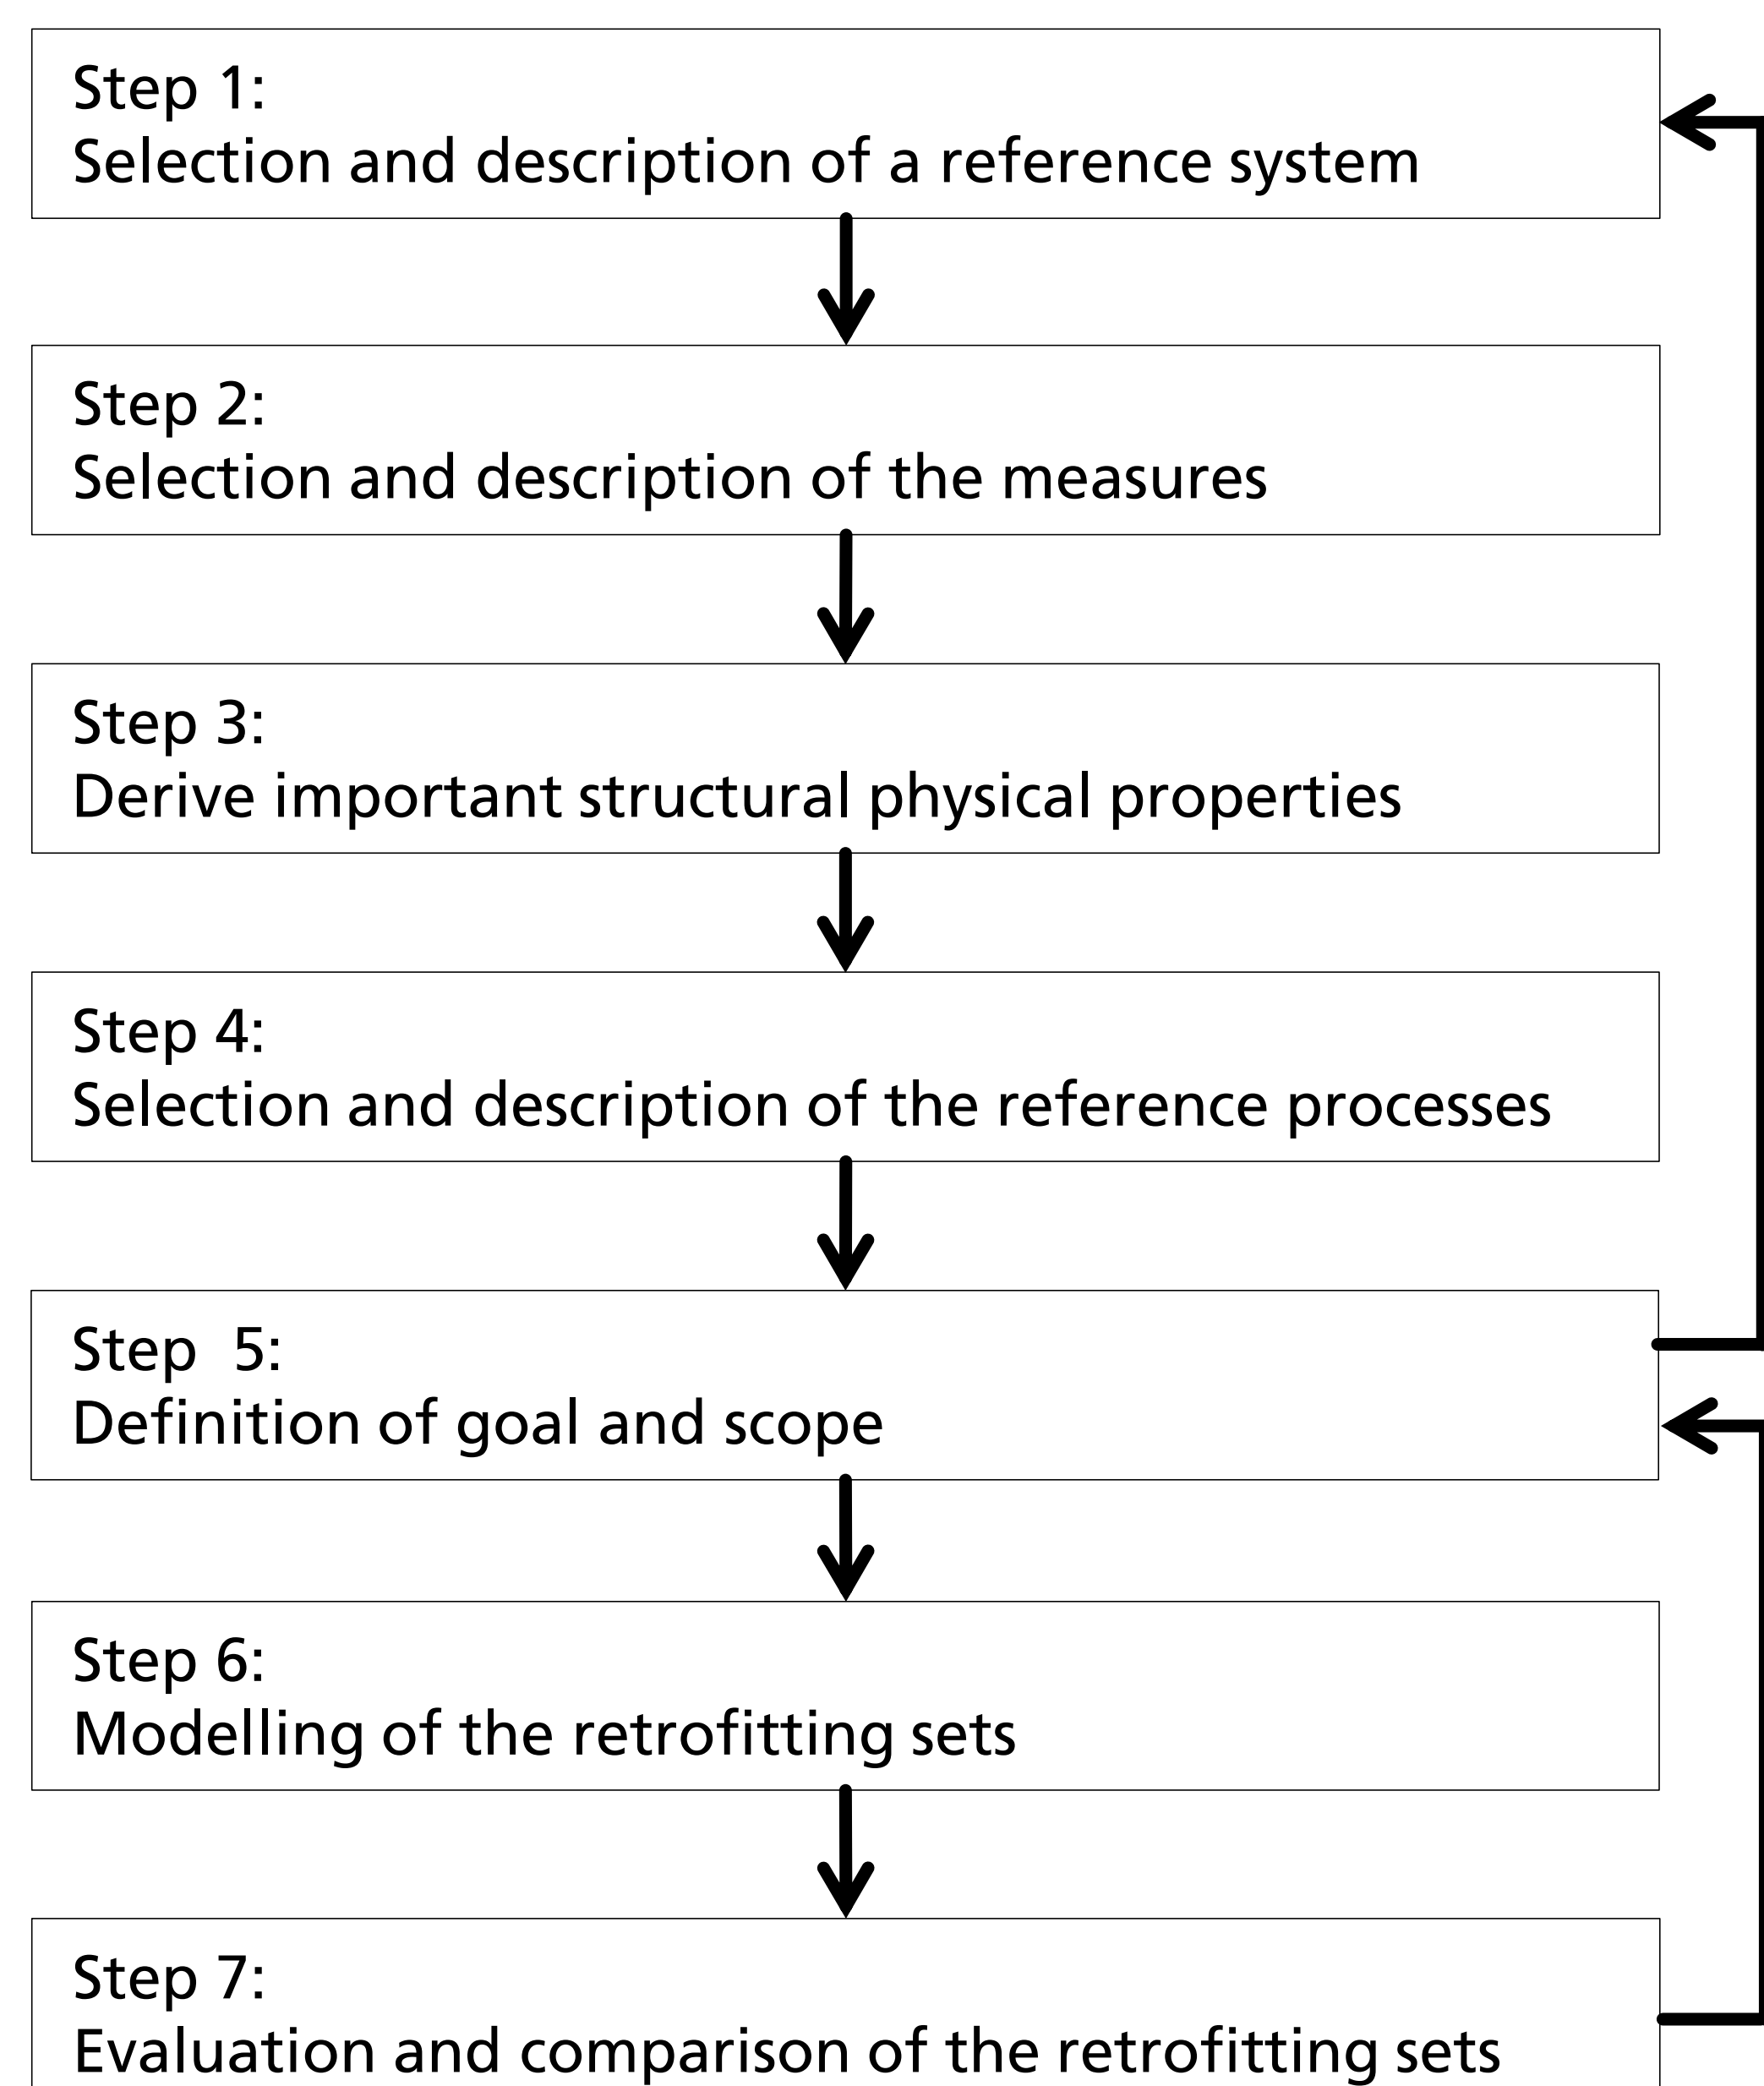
Step 1:
Selection and description of a reference system

Step 2:
Selection and description of the measures

Step 3:
Derive important structural physical properties

Step 4:
Selection and description of the reference processes

Step 5:
Definition of goal and scope

Step 6:
Modelling of the retrofitting sets

Step 7:
Evaluation and comparison of the retrofitting sets